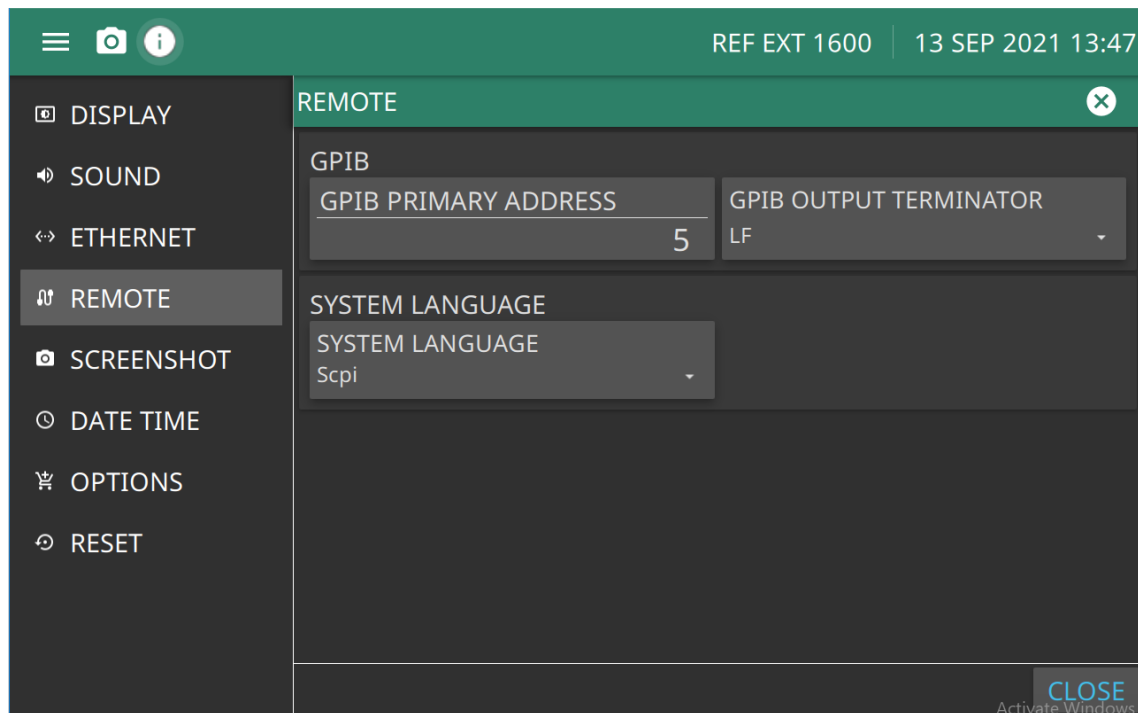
REF EXT 1600
13 SEP 2021 13:47

DISPLAY
SOUND
ETHERNET
REMOTE
SCREENSHOT
DATE TIME
OPTIONS
RESET

REMOTE

GPIB
GPIB PRIMARY ADDRESS
5
GPIB OUTPUT TERMINATOR
LF

SYSTEM LANGUAGE
SYSTEM LANGUAGE
Scpi

CLOSE
Activate Windows